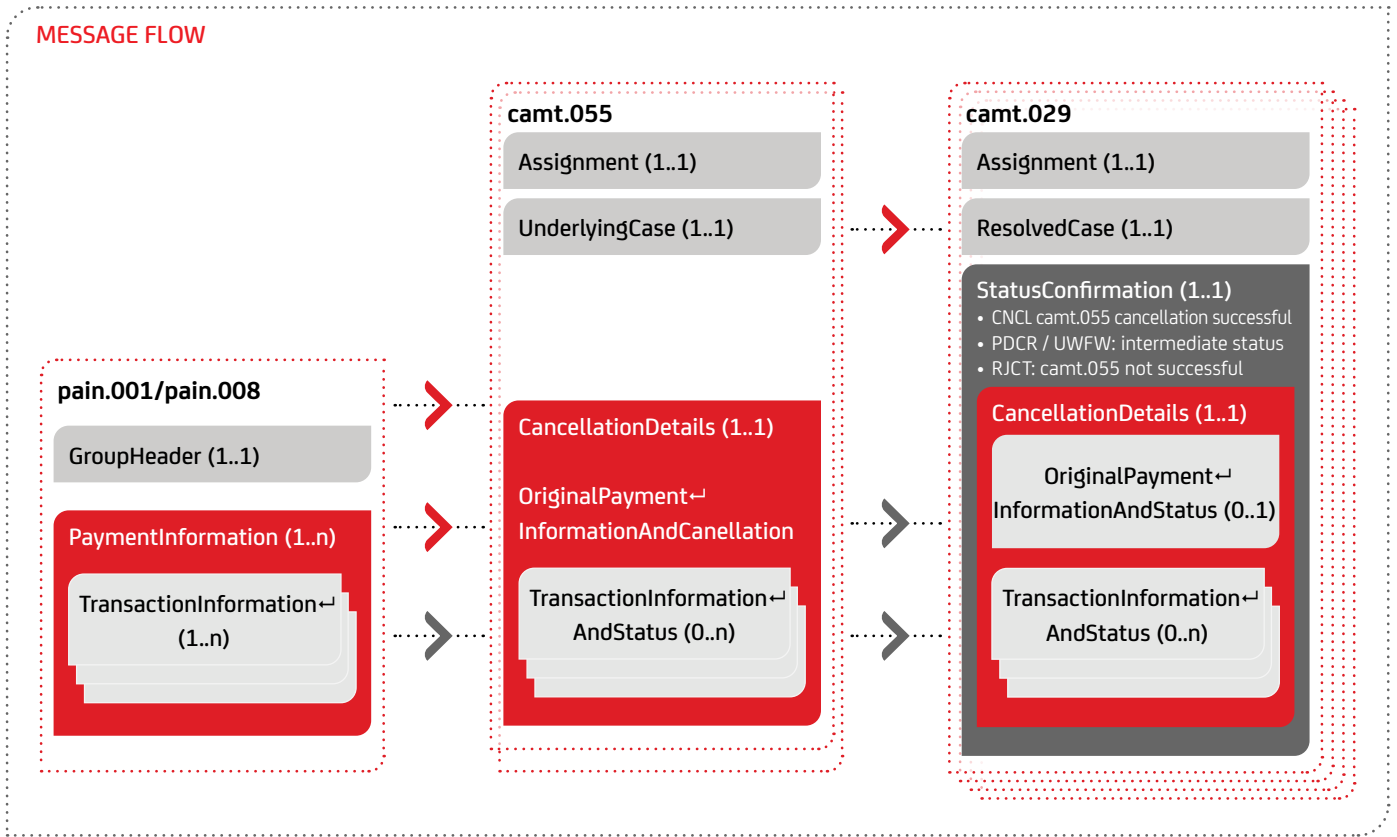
MESSAGE FLOW

pain.001/pain.008

GroupHeader (1..1)

PaymentInformation (1..n)

TransactionInformation↵ (1..n)

camt.055

Assignment (1..1)

UnderlyingCase (1..1)

CancellationDetails (1..1)

OriginalPayment↵ InformationAndCanellation

TransactionInformation↵ AndStatus (0..n)

camt.029

Assignment (1..1)

ResolvedCase (1..1)

StatusConfirmation (1..1)
• CNCL camt.055 cancellation successful
• PDCR / UWFW: intermediate status
• RJCT: camt.055 not successful

CancellationDetails (1..1)

OriginalPayment↵ InformationAndStatus (0..1)

TransactionInformation↵ AndStatus (0..n)